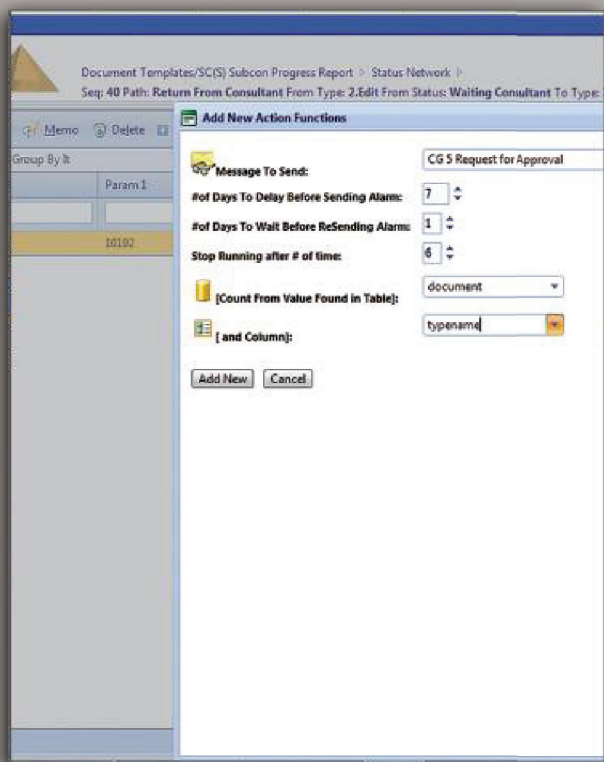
Document Templates/SC(S) Subcon Progress Report > Status Network >
Seq: 40 Path: Return From Consultant From Type: 2.Edit From Status: Waiting Consultant To Type:

Memo Delete

Group By It

Param 1

10192

Add New Action Functions

Message To Send: CG 5 Request for Approval

#of Days To Delay Before Sending Alarm: 7

#of Days To Wait Before ReSending Alarm: 1

Stop Running after # of time: 6

[Count From Value Found in Table]: document

[ and Column]: typename

Add New Cancel